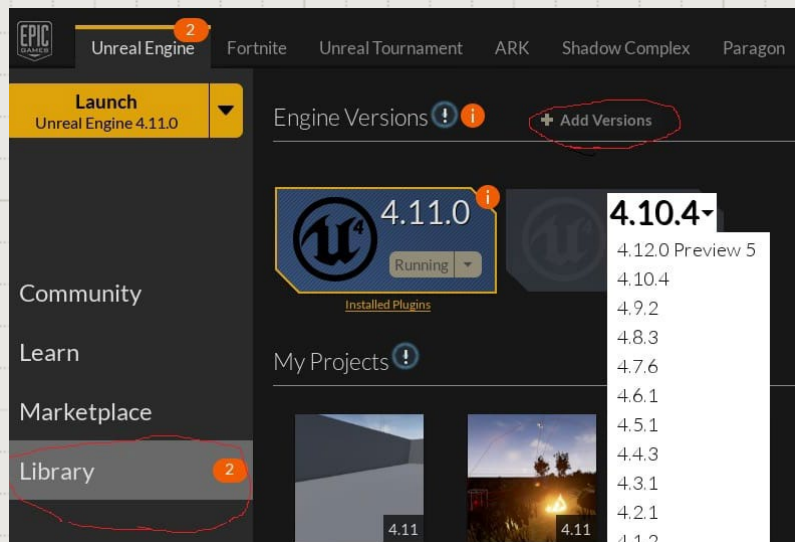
EPIC GAMES

Unreal Engine 2

Fortnite

Unreal Tournament

ARK

Shadow Complex

Paragon

Launch
Unreal Engine 4.11.0

Engine Versions ! i

+ Add Versions

4.11.0 i

Running

Installed Plugins

4.10.4

4.12.0 Preview 5
4.10.4
4.9.2
4.8.3
4.7.6
4.6.1
4.5.1
4.4.3
4.3.1
4.2.1
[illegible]

Community

Learn

Marketplace

Library 2

My Projects !

4.11

4.11